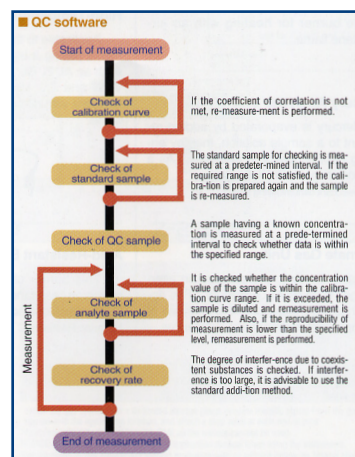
■ QC software

Start of measurement

Check of calibration curve

If the coefficient of correlation is not met, re-measure-ment is performed.

Check of standard sample

The standard sample for checking is measured at a predeter-mined interval. If the required range is not satisfied, the calibra-tion is prepared again and the sample is re-measured.

Check of QC sample

A sample having a known concentra-tion is measured at a predetermined interval to check whether data is within the specified range.

Measurement

Check of analyte sample

It is checked whether the concentration value of the sample is within the calibra-tion curve range. If it is exceeded, the sample is diluted and remeasurement is performed. Also, if the reproducibility of measurement is lower than the specified level, remeasurement is performed.

Check of recovery rate

The degree of interfer-ence due to coexistent substances is checked. If interference is too large, it is advisable to use the standard addi-tion method.

End of measurement